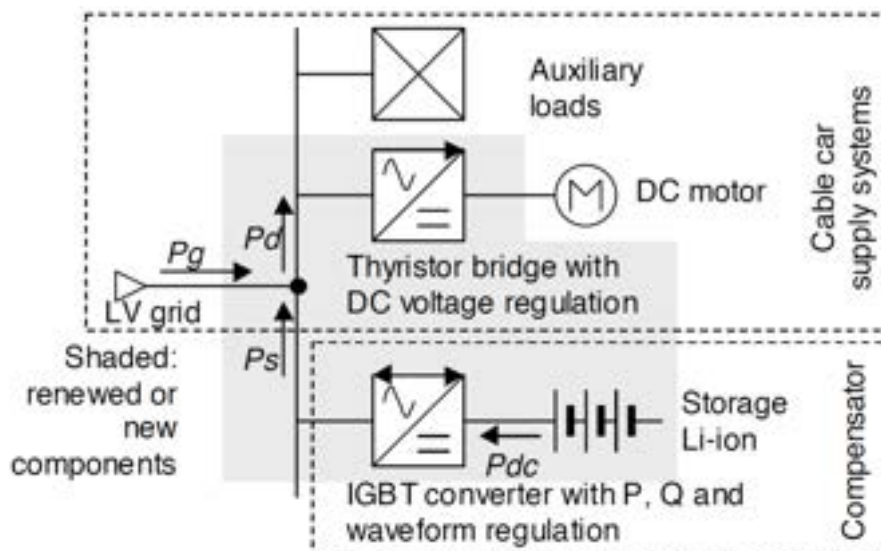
Auxiliary loads

DC motor

Cable car supply systems

Pg

Pd

Thyristor bridge with DC voltage regulation

LV grid

Ps

Shaded: renewed or new components

Storage Li-ion

Pdc

IGBT converter with P, Q and waveform regulation

Compensator